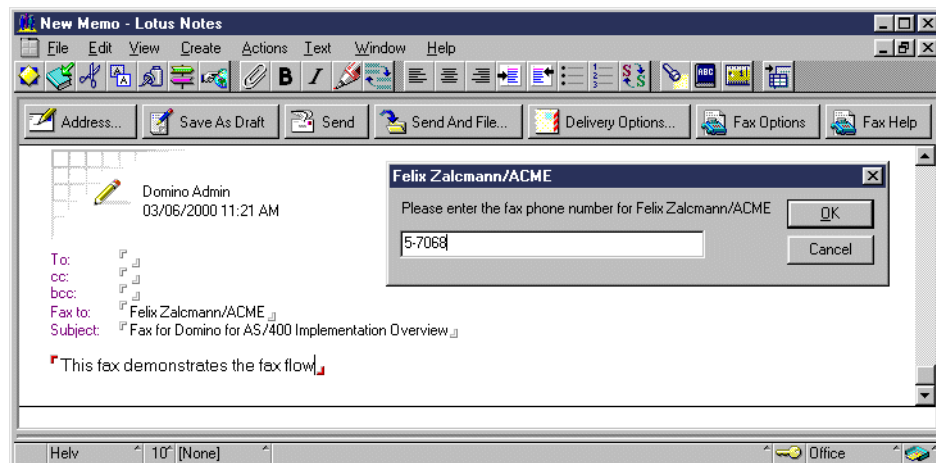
New Memo - Lotus Notes

File Edit View Create Actions Text Window Help

Address... Save As Draft Send Send And File... Delivery Options... Fax Options Fax Help

Domino Admin
03/06/2000 11:21 AM

To:
cc:
bcc:
Fax to: Felix Zalcmann/ACME
Subject: Fax for Domino for AS/400 Implementation Overview

This fax demonstrates the fax flow

Felix Zalcmann/ACME

Please enter the fax phone number for Felix Zalcmann/ACME

5-7068

OK

Cancel

Helv 10 [None] Office